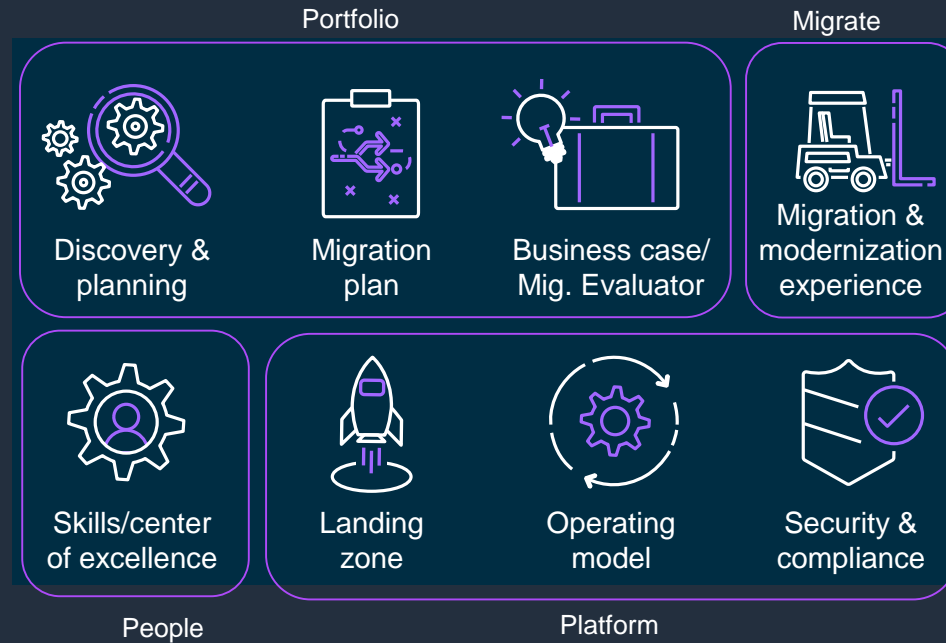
Portfolio

Migrate

Discovery & planning

Migration plan

Business case/ Mig. Evaluator

Migration & modernization experience

Skills/center of excellence

Landing zone

Operating model

Security & compliance

People

Platform